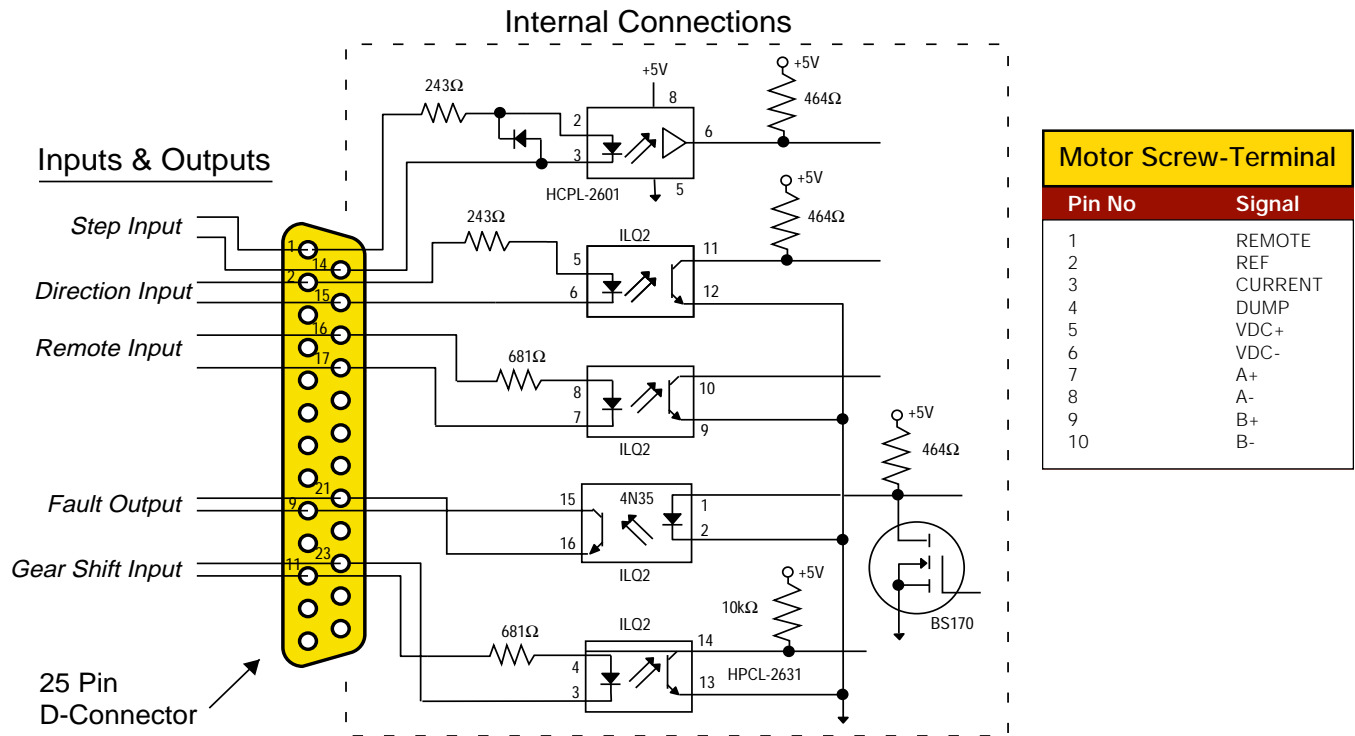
Internal Connections

Inputs & Outputs

Step Input

Direction Input

Remote Input

Fault Output

Gear Shift Input

25 Pin
D-Connector

1
14
2
15
16
17
21
9
23
11

243Ω
+5V
8
2
3
6
5
HCPL-2601
+5V
464Ω

243Ω
ILQ2
5
6
11
12
+5V
464Ω

681Ω
8
7
10
9
ILQ2

4N35
15
16
1
2
ILQ2
+5V
464Ω
BS170

681Ω
ILQ2
4
3
14
13
HPCL-2631
+5V
10kΩ

Motor Screw-Terminal

| Pin No | Signal |
|---|---|
| 1 | REMOTE |
| 2 | REF |
| 3 | CURRENT |
| 4 | DUMP |
| 5 | VDC+ |
| 6 | VDC- |
| 7 | A+ |
| 8 | A- |
| 9 | B+ |
| 10 | B- |